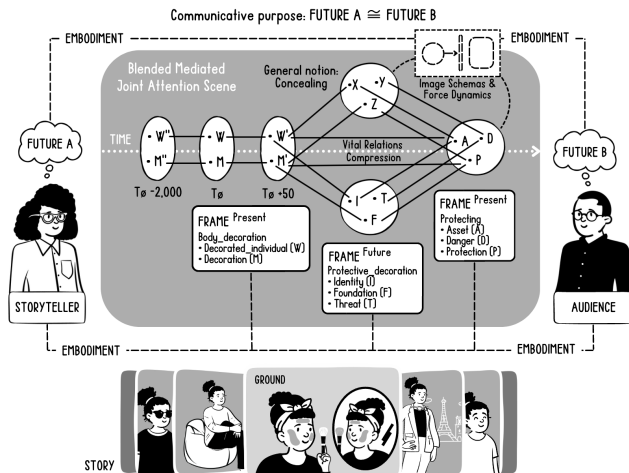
Communicative purpose: FUTURE A $\cong$ FUTURE B

EMBODIMENT

EMBODIMENT

Blended Mediated Joint Attention Scene

General notion: Concealing

Image Schemas & Force Dynamics

FUTURE A

FUTURE B

TIME

W''
M''

W
M

W'
M'

X
Y
Z

A
D
P

I
T
F

Vital Relations Compression

Tø -2,000

Tø

Tø +50

FRAME Present
Body_decoration
• Decorated_individual (W)
• Decoration (M)

FRAME Future
Protective_decoration
• Identity (I)
• Foundation (F)
• Threat (T)

FRAME Present
Protecting
• Asset (A)
• Danger (D)
• Protection (P)

STORYTELLER

AUDIENCE

EMBODIMENT

EMBODIMENT

GROUND

STORY